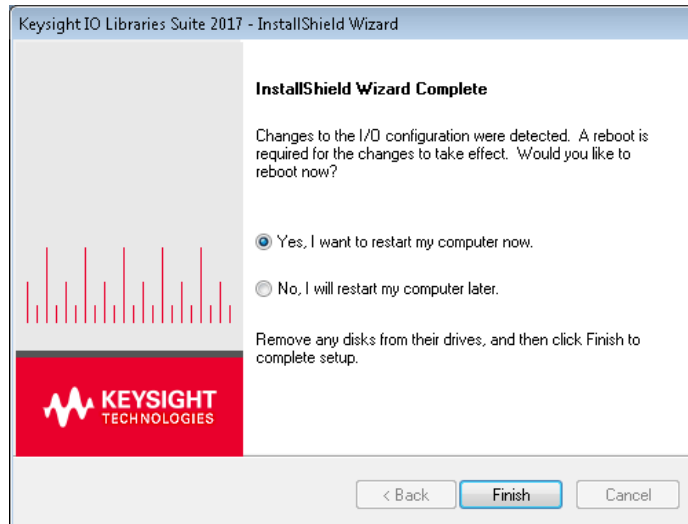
Keysight IO Libraries Suite 2017 - InstallShield Wizard

InstallShield Wizard Complete

Changes to the I/O configuration were detected. A reboot is required for the changes to take effect. Would you like to reboot now?

Yes, I want to restart my computer now.

No, I will restart my computer later.

Remove any disks from their drives, and then click Finish to complete setup.

KEYSIGHT TECHNOLOGIES

< Back

Finish

Cancel